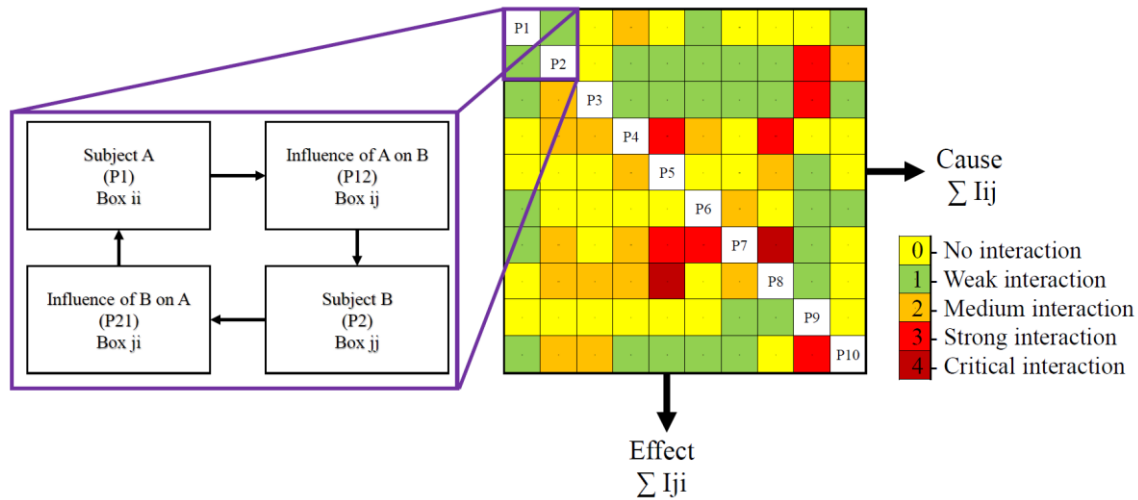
Subject A
(P1)
Box ii

Influence of A on B
(P12)
Box ij

Influence of B on A
(P21)
Box ji

Subject B
(P2)
Box jj

P1
P2
P3
P4
P5
P6
P7
P8
P9
P10

Cause
$\sum$ Iij

Effect
$\sum$ Iji

0 No interaction
1 Weak interaction
2 Medium interaction
3 Strong interaction
4 Critical interaction